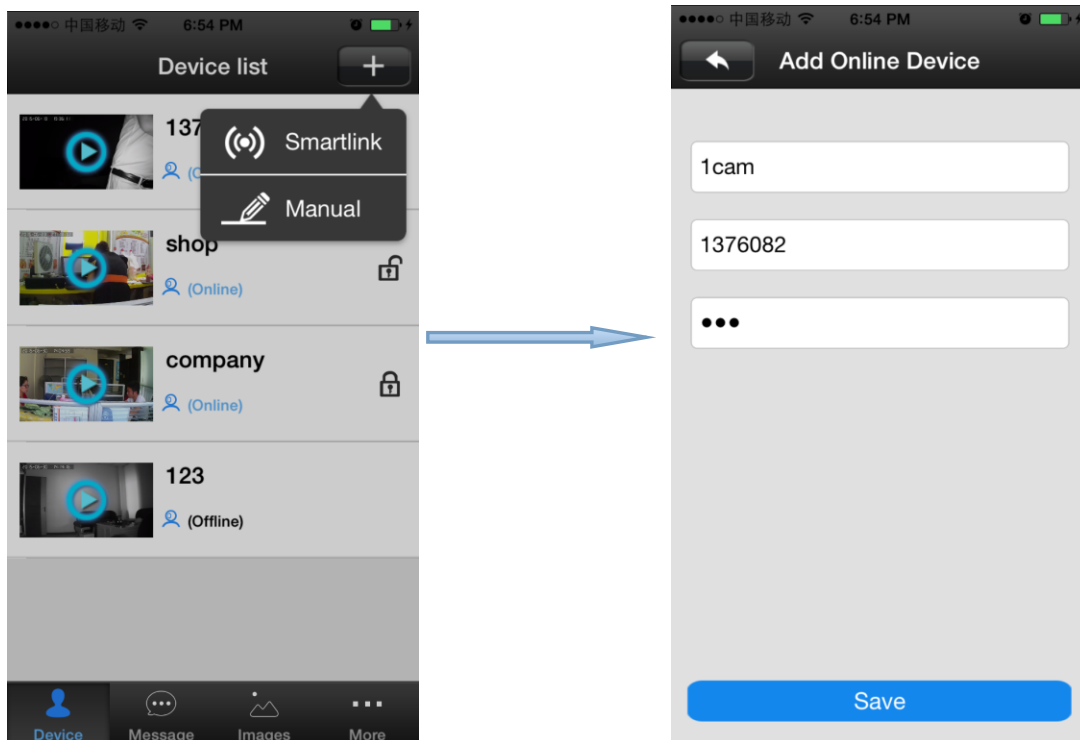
●●●●○ 中国移动 6:54 PM

Device list

+

137

(O

Smartlink

Manual

shop

(Online)

company

(Online)

123

(Offline)

Device Message Images More

●●●●○ 中国移动 6:54 PM

Add Online Device

1cam

1376082

●●●

Save